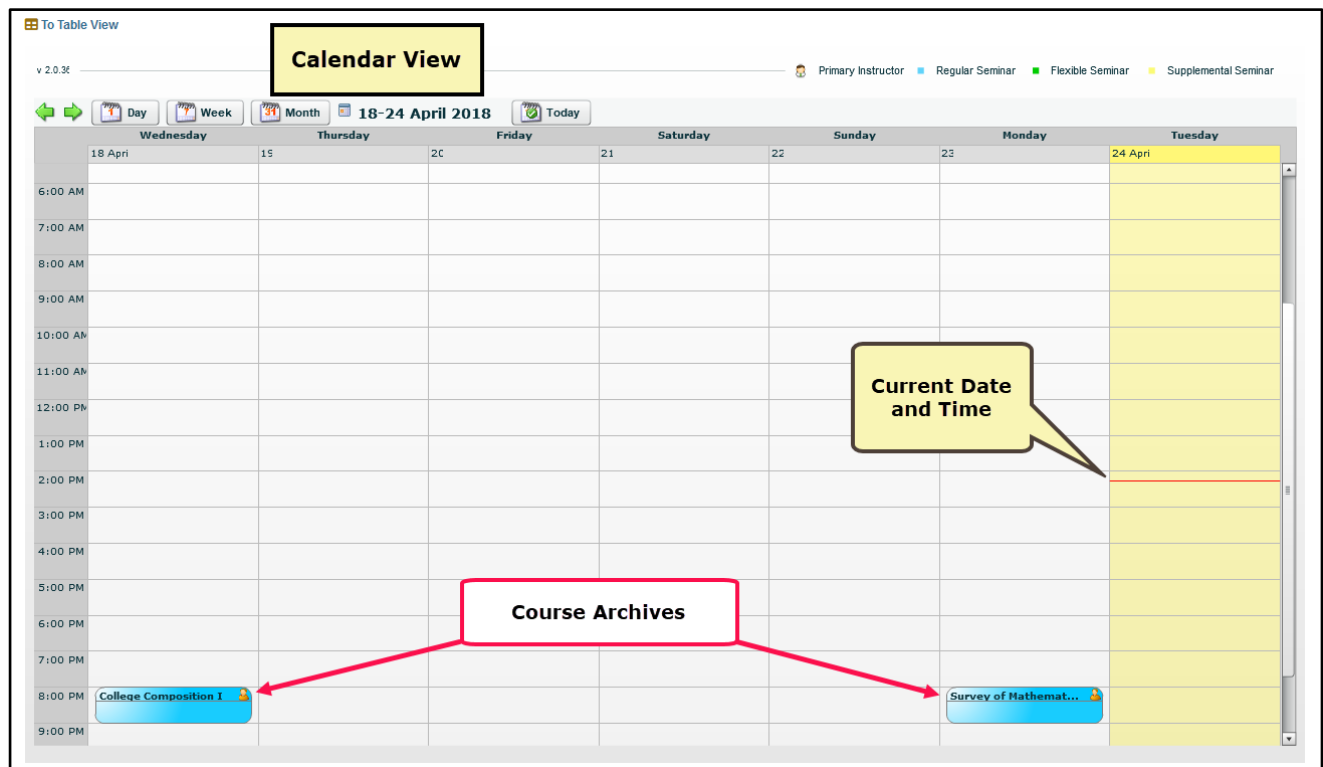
To Table View

v 2.0.3€

Calendar View

Primary Instructor Regular Seminar Flexible Seminar Supplemental Seminar

Day Week Month 18-24 April 2018 Today

| | Wednesday | Thursday | Friday | Saturday | Sunday | Monday | Tuesday |
|---|---|---|---|---|---|---|---|
| | 18 Apri | 1ɛ | 2c | 21 | 22 | 23 | 24 Apri |
| 6:00 AM | | | | | | | |
| 7:00 AM | | | | | | | |
| 8:00 AM | | | | | | | |
| 9:00 AM | | | | | | | |
| 10:00 AM | | | | | | | |
| 11:00 AM | | | | | | | |
| 12:00 PM | | | | | | | |
| 1:00 PM | | | | | | | |
| 2:00 PM | | | | | | | |
| 3:00 PM | | | | | | | |
| 4:00 PM | | | | | | | |
| 5:00 PM | | | | | | | |
| 6:00 PM | | | | | | | |
| 7:00 PM | | | | | | | |
| 8:00 PM | College Composition I | | | | | Survey of Mathemat... | |
| 9:00 PM | | | | | | | |

Current Date and Time

Course Archives